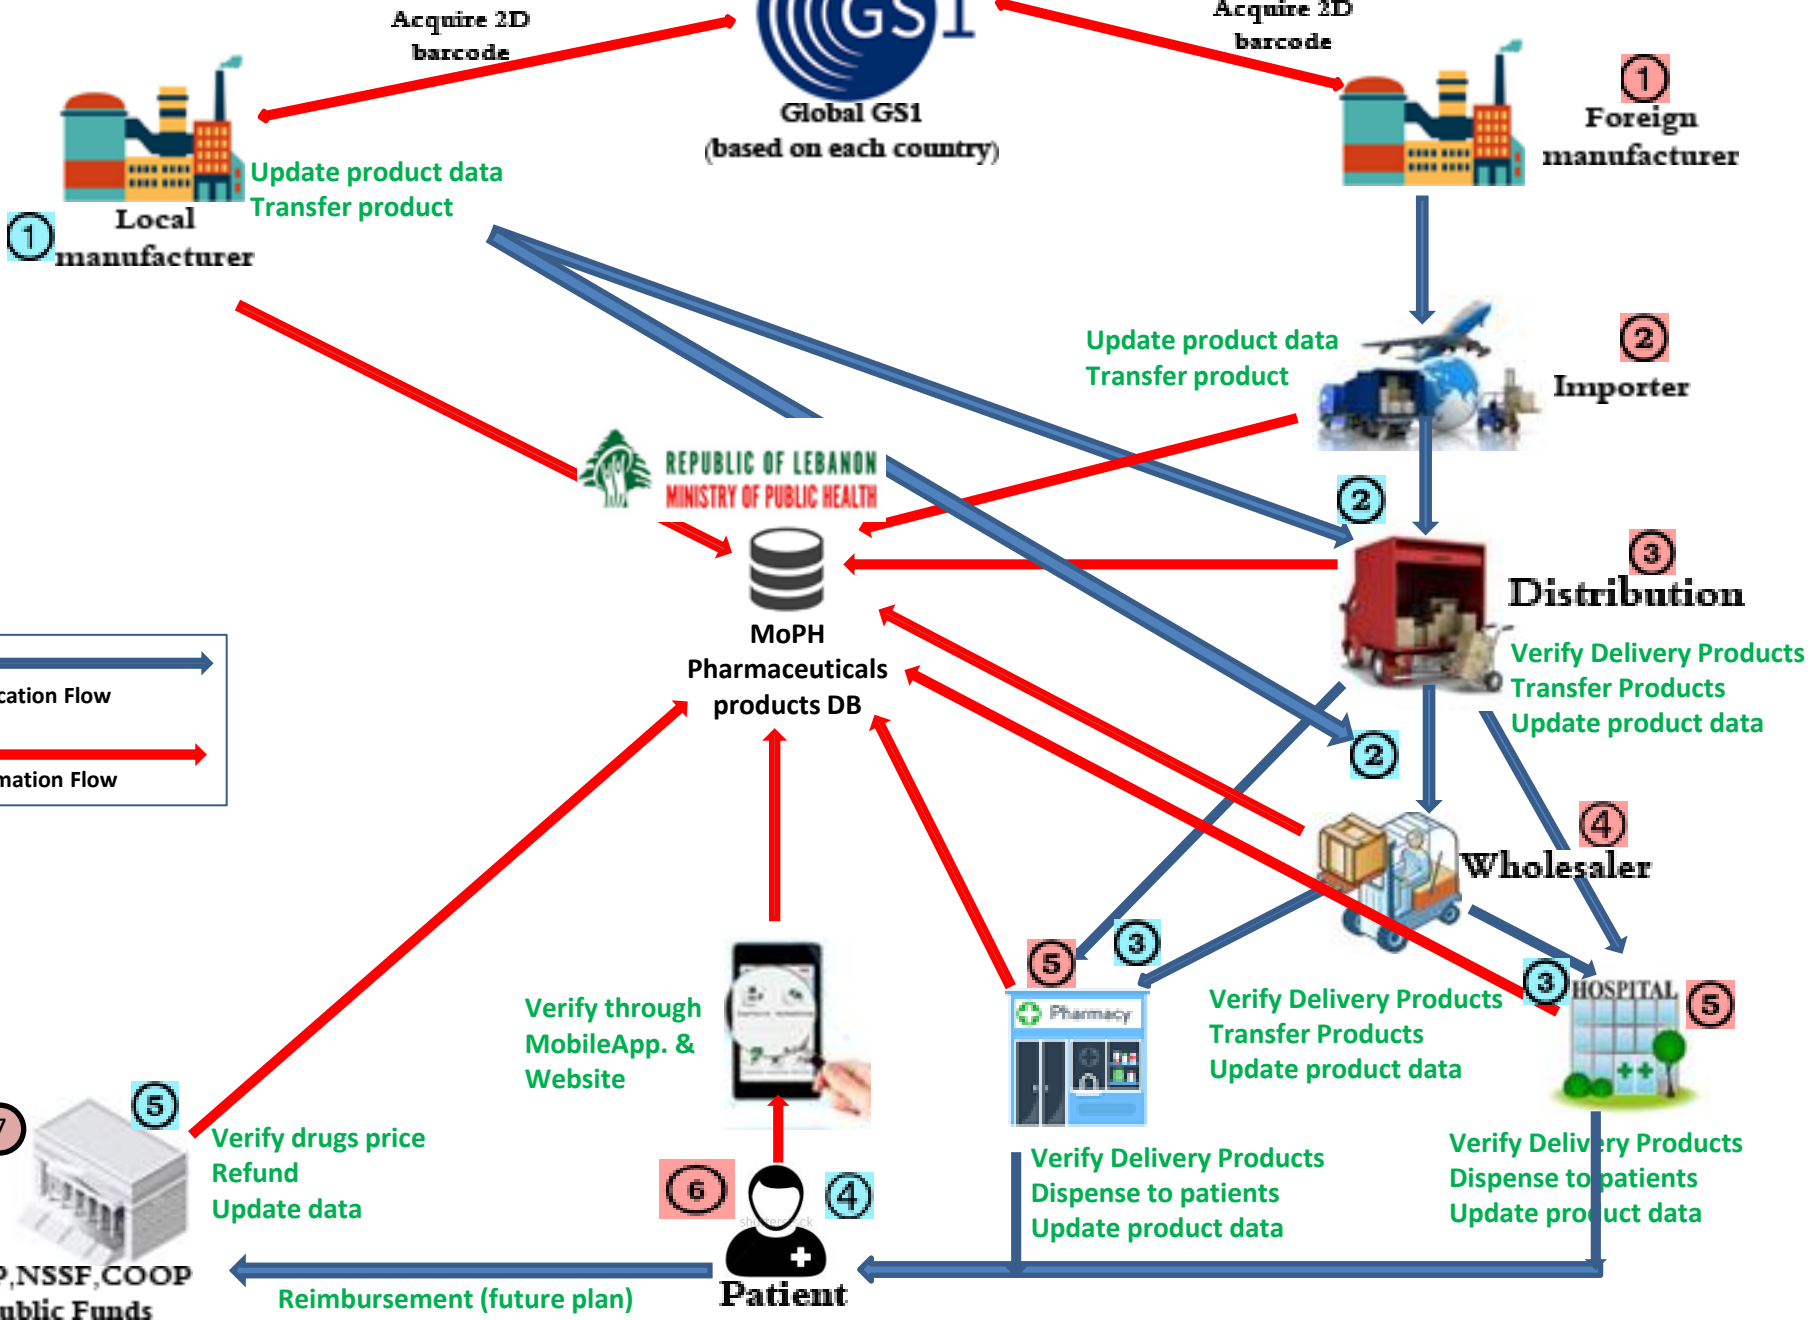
Acquire 2D barcode

GS1

Acquire 2D barcode

Global GS1
(based on each country)

1
Foreign manufacturer

Update product data
Transfer product

Local manufacturer
1

Update product data
Transfer product

2
Importer

REPUBLIC OF LEBANON
MINISTRY OF PUBLIC HEALTH

2

3
Distribution

MoPH
Pharmaceuticals
products DB

Verify Delivery Products
Transfer Products
Update product data

cation Flow

mation Flow

2

4
Wholesaler

5

3

Verify Delivery Products
Transfer Products
Update product data

3
HOSPITAL
5

Verify through
MobileApp. &
Website

Pharmacy

5

Verify drugs price
Refund
Update data

Verify Delivery Products
Dispense to patients
Update product data

Verify Delivery Products
Dispense to patients
Update product data

7

6

4

P,NSSF,COOP
ublic Funds

Reimbursement (future plan)

Patient